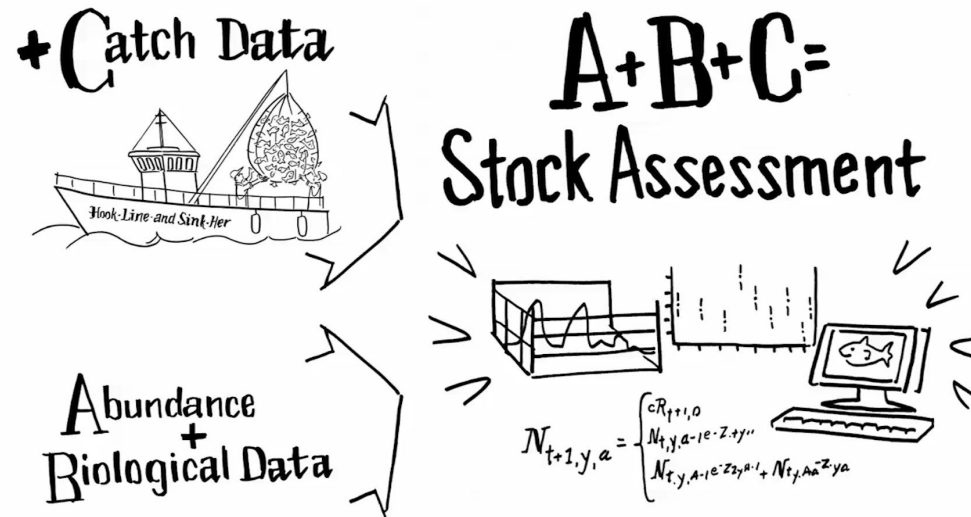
+Catch Data

Hook-Line-and Sink-Her

A+B+C=
Stock Assessment

Abundance
+
Biological Data

$N_{t+1,y,a} = \begin{cases} cR_{t+1,0} \\ N_{t,y,a-1}e^{-Z_{t,y,a}} \\ N_{t,y,A-1}e^{-Z_{t,y,A-1}} + N_{t,y,A}e^{-Z_{t,y,A}} \end{cases}$